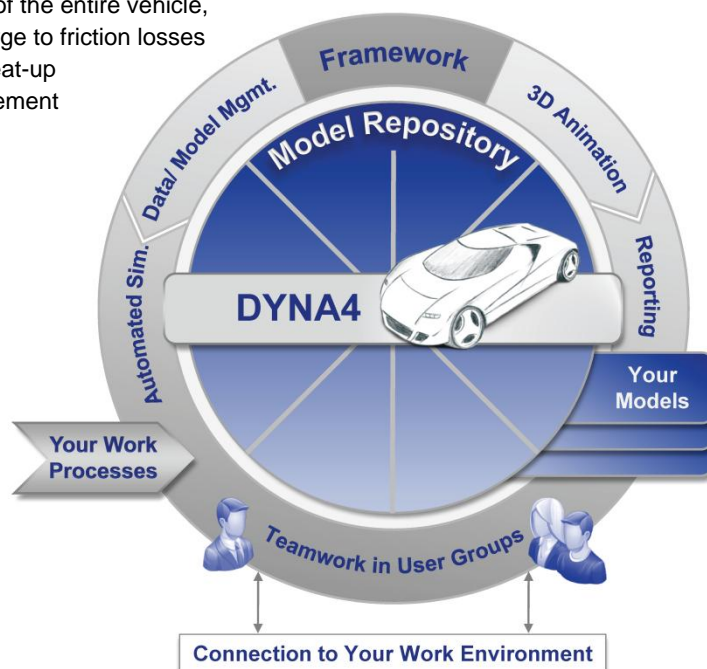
of the entire vehicle, ge to friction losses at-up ement

Framework

3D Animation

Reporting

Data/ Model Mgmt.

Automated Sim.

Model Repository

DYNA4

Your Models

Your Work Processes

Teamwork in User Groups

Connection to Your Work Environment